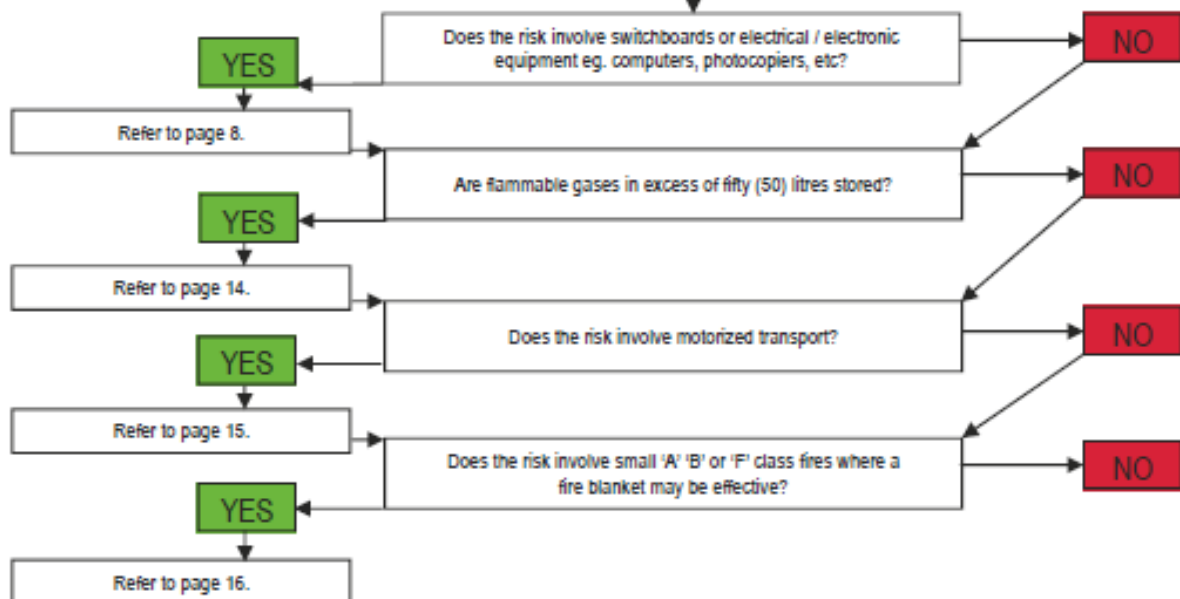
Does the risk involve switchboards or electrical / electronic equipment eg. computers, photocopiers, etc?

NO

YES

Refer to page 8.

Are flammable gases in excess of fifty (50) litres stored?

NO

YES

Refer to page 14.

Does the risk involve motorized transport?

NO

YES

Refer to page 15.

Does the risk involve small 'A' 'B' or 'F' class fires where a fire blanket may be effective?

NO

YES

Refer to page 16.